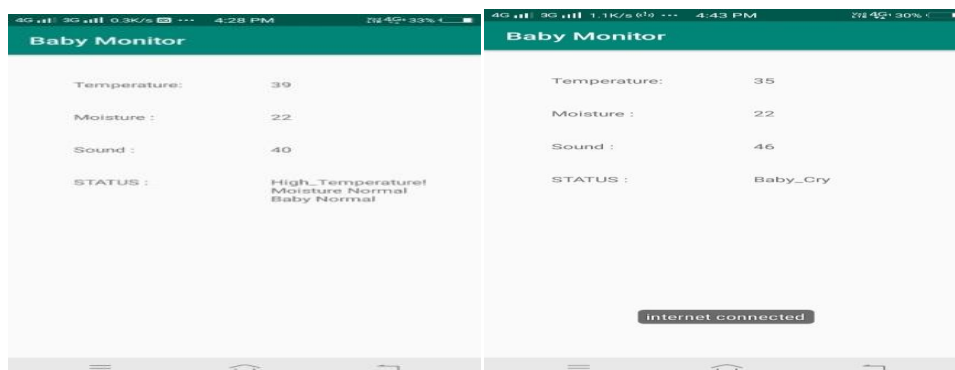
4G 3G 0.3K/s ··· 4:28 PM 4G 33%

Baby Monitor

Temperature: 39

Moisture : 22

Sound : 40

STATUS : High_Temperature! Moisture Normal Baby Normal

4G 3G 1.1K/s ··· 4:43 PM 4G 30%

Baby Monitor

Temperature: 35

Moisture : 22

Sound : 46

STATUS : Baby_Cry

internet connected